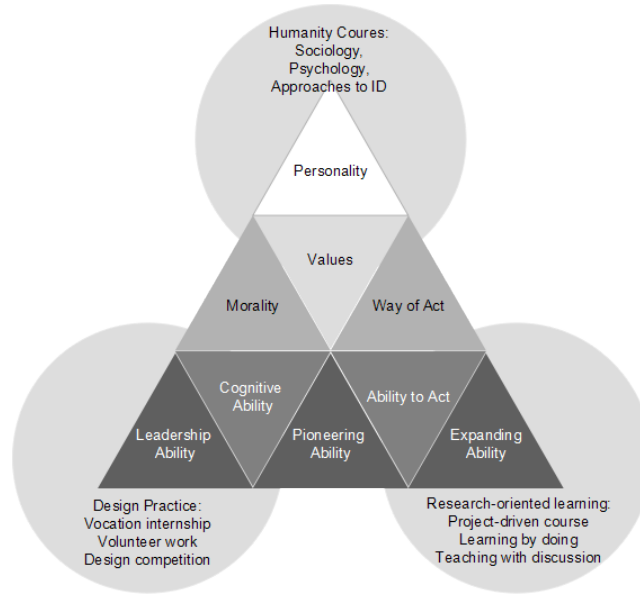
Humanity Coures:
Sociology,
Psychology,
Approaches to ID

Personality

Values

Morality

Way of Act

Cognitive Ability

Ability to Act

Leadership Ability

Pioneering Ability

Expanding Ability

Design Practice:
Vocation internship
Volunteer work
Design competition

Research-oriented learning:
Project-driven course
Learning by doing
Teaching with discussion